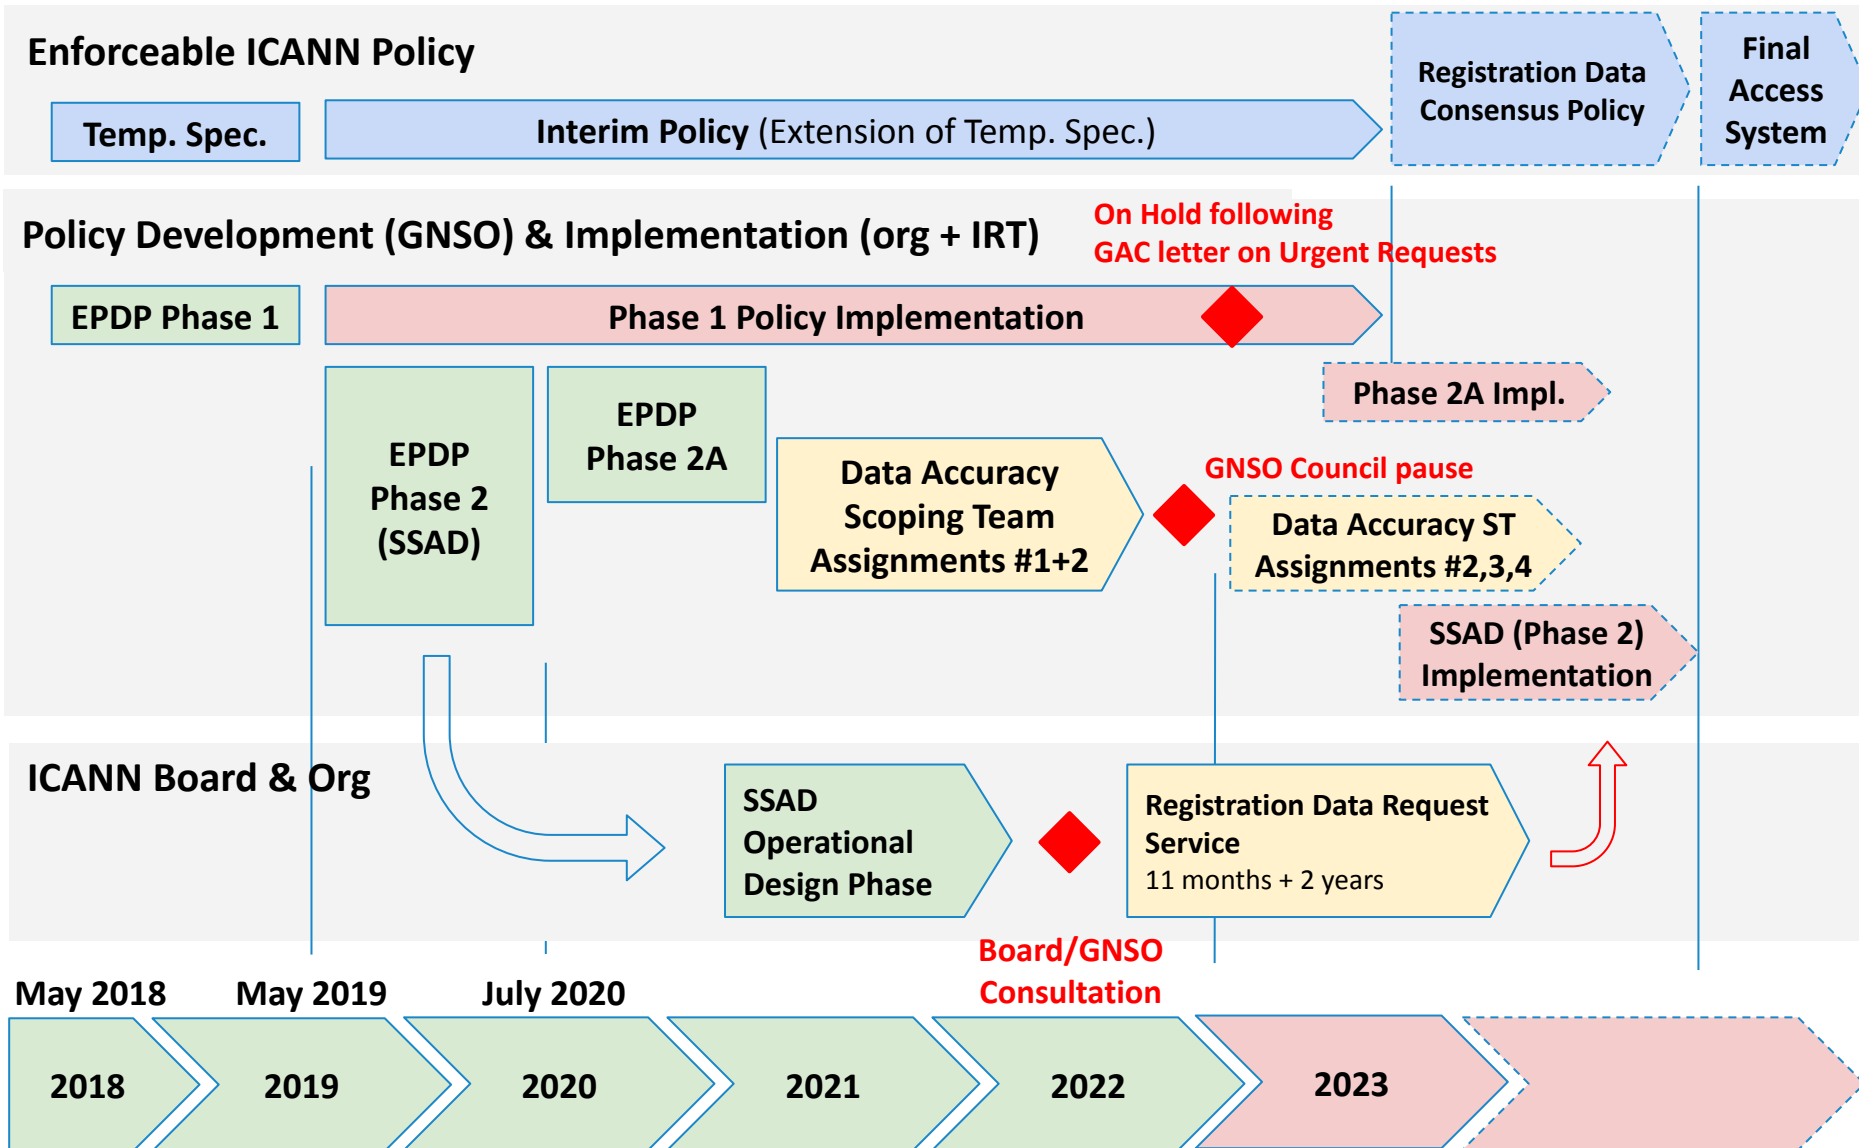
Enforceable ICANN Policy

Temp. Spec.

Interim Policy (Extension of Temp. Spec.)

Registration Data Consensus Policy

Final Access System

Policy Development (GNSO) & Implementation (org + IRT)

On Hold following GAC letter on Urgent Requests

EPDP Phase 1

Phase 1 Policy Implementation

Phase 2A Impl.

EPDP Phase 2 (SSAD)

EPDP Phase 2A

Data Accuracy Scoping Team Assignments #1+2

GNSO Council pause

Data Accuracy ST Assignments #2,3,4

SSAD (Phase 2) Implementation

ICANN Board & Org

SSAD Operational Design Phase

Registration Data Request Service
11 months + 2 years

Board/GNSO Consultation

May 2018

May 2019

July 2020

2018

2019

2020

2021

2022

2023